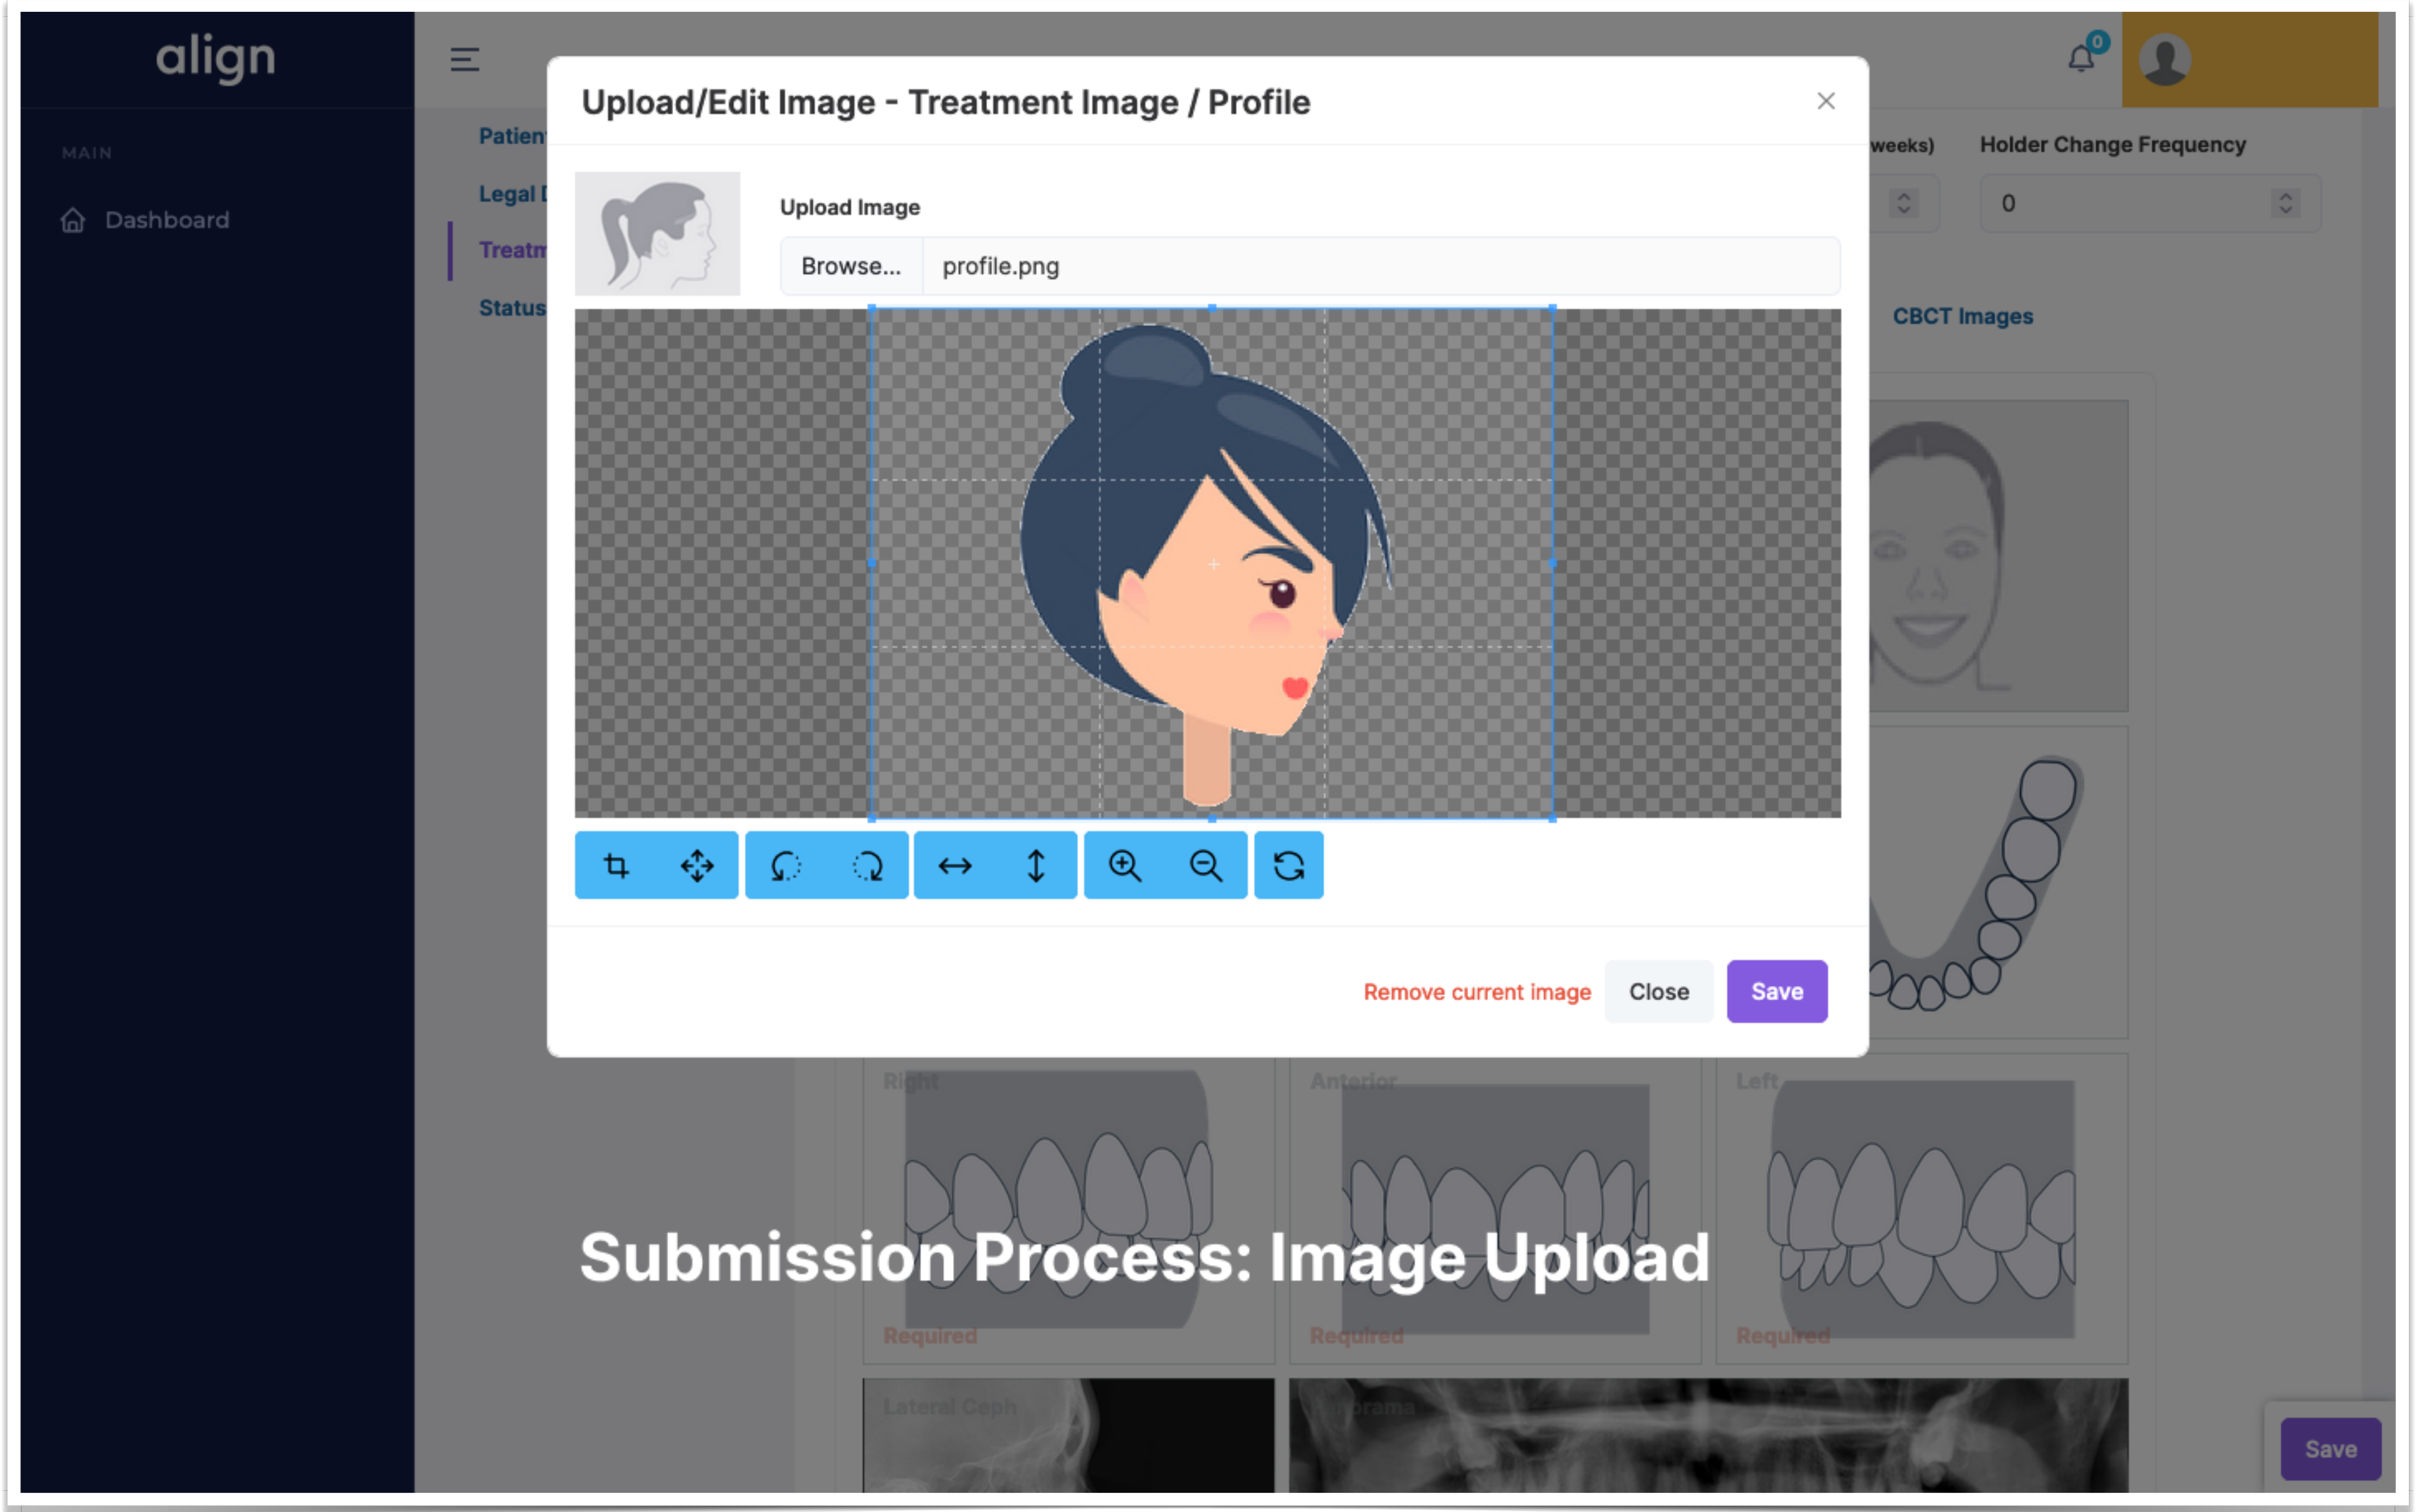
align

MAIN

Dashboard

Patien

Legal

Treatm

Status

0

weeks)

Holder Change Frequency

0

CBCT Images

Upload/Edit Image - Treatment Image / Profile

Upload Image

Browse... profile.png

Remove current image

Close

Save

Right

Anterior

Left

Required

Required

Required

Lateral Ceph

Panorama

Submission Process: Image Upload

Save